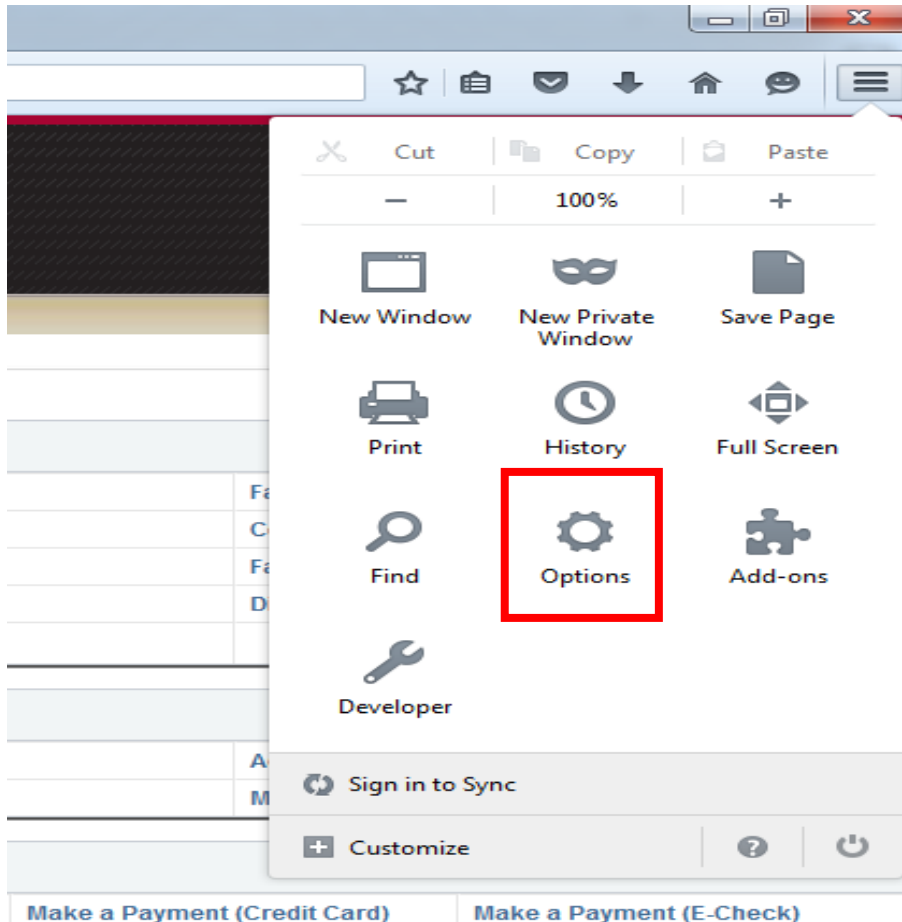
Cut Copy Paste

− 100% +

New Window

New Private Window

Save Page

Print

History

Full Screen

Find

Options

Add-ons

Developer

Sign in to Sync

Customize

Fa
Co
Fa
Di

A
M

Make a Payment (Credit Card)

Make a Payment (E-Check)